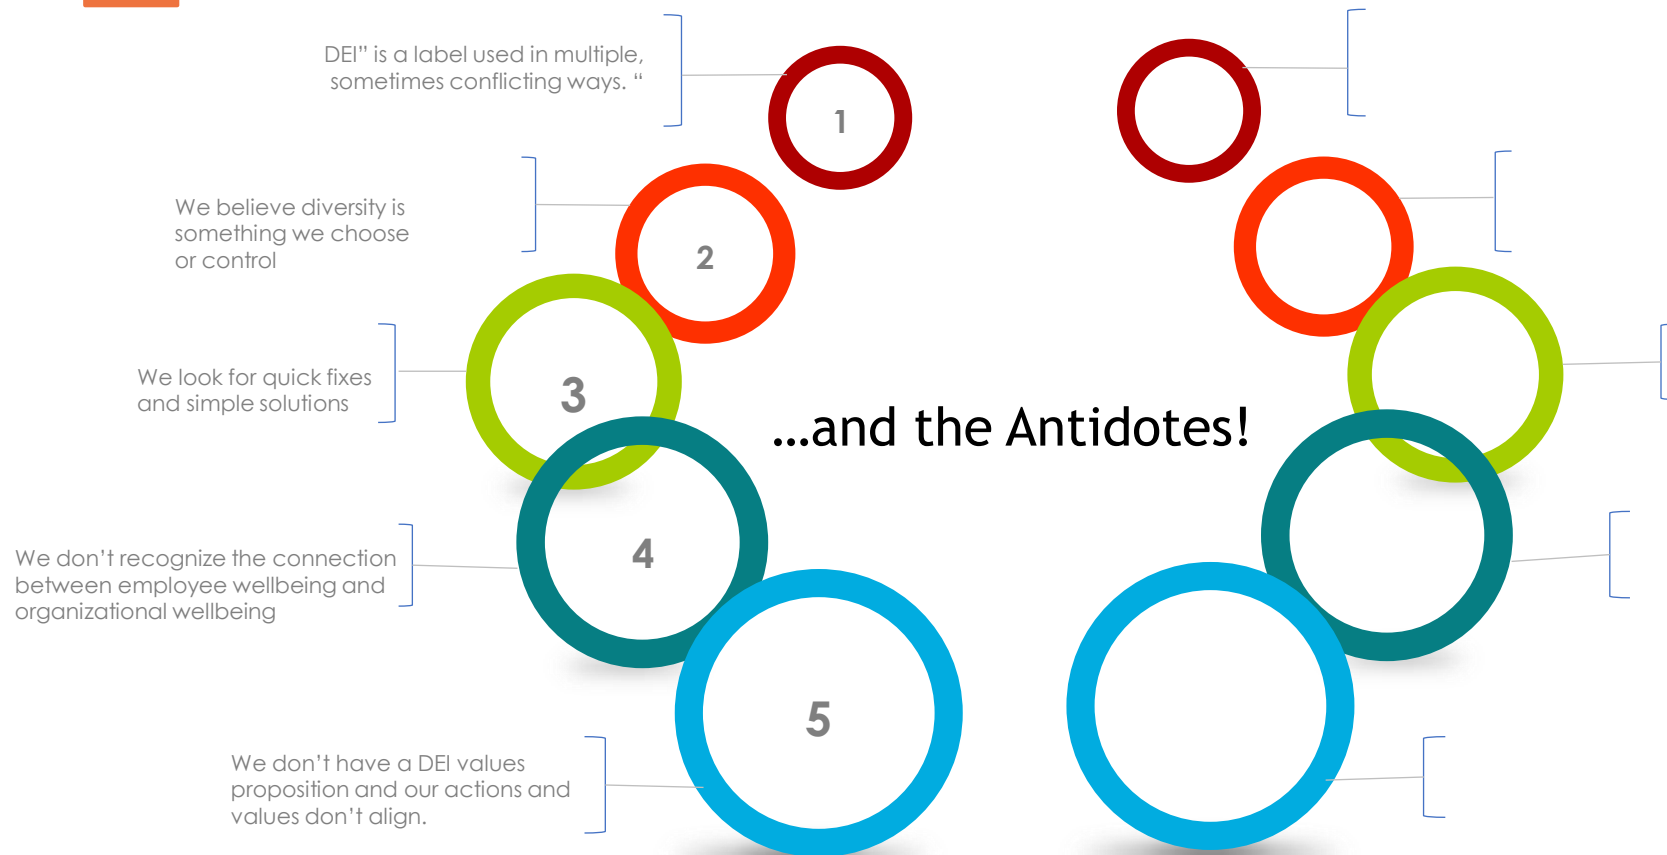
DEI" is a label used in multiple, sometimes conflicting ways. "

1

We believe diversity is something we choose or control

2

We look for quick fixes and simple solutions

3

We don't recognize the connection between employee wellbeing and organizational wellbeing

4

We don't have a DEI values proposition and our actions and values don't align.

5

...and the Antidotes!